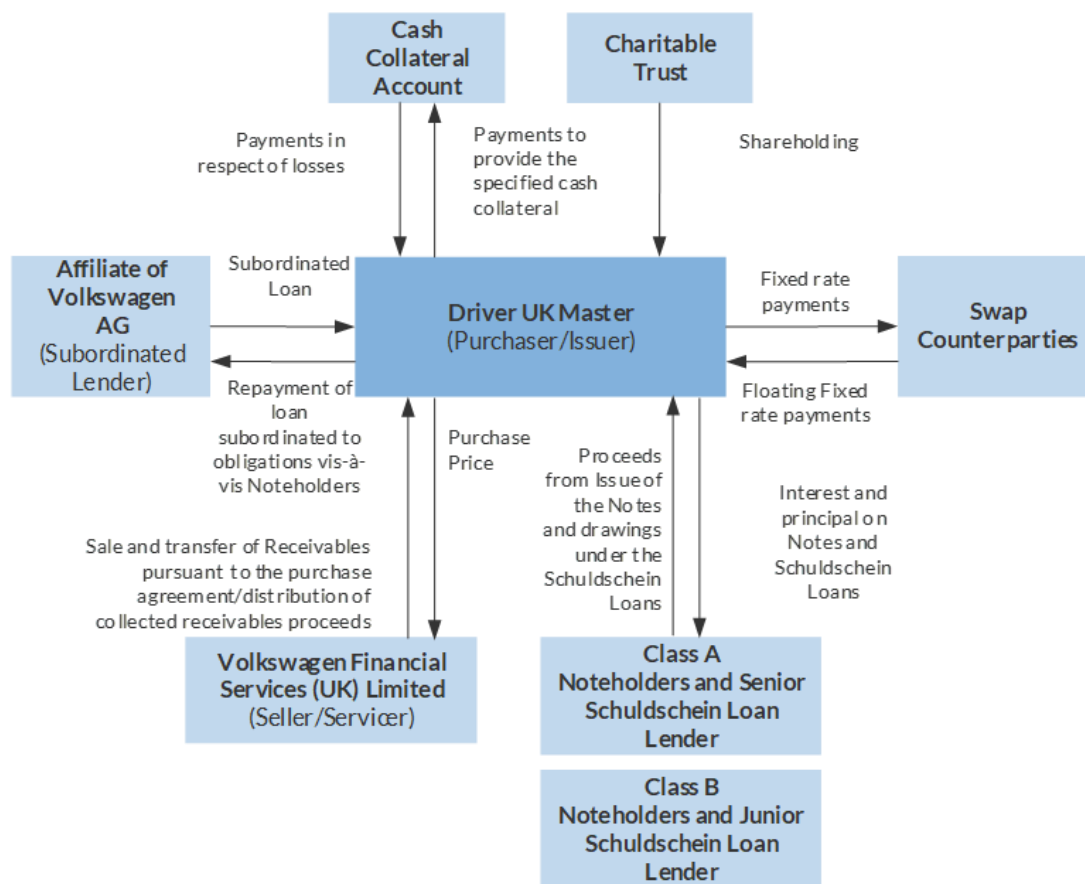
Cash Collateral Account

Charitable Trust

Payments in respect of losses

Payments to provide the specified cash collateral

Shareholding

Affiliate of Volkswagen AG (Subordinated Lender)

Subordinated Loan

Driver UK Master (Purchaser/Issuer)

Fixed rate payments

Swap Counterparties

Repayment of loan subordinated to obligations vis-à-vis Noteholders

Floating Fixed rate payments

Purchase Price

Proceeds from Issue of the Notes and drawings under the Schuldschein Loans

Interest and principal on Notes and Schuldschein Loans

Sale and transfer of Receivables pursuant to the purchase agreement/distribution of collected receivables proceeds

Volkswagen Financial Services (UK) Limited (Seller/Servicer)

Class A Noteholders and Senior Schuldschein Loan Lender

Class B Noteholders and Junior Schuldschein Loan Lender